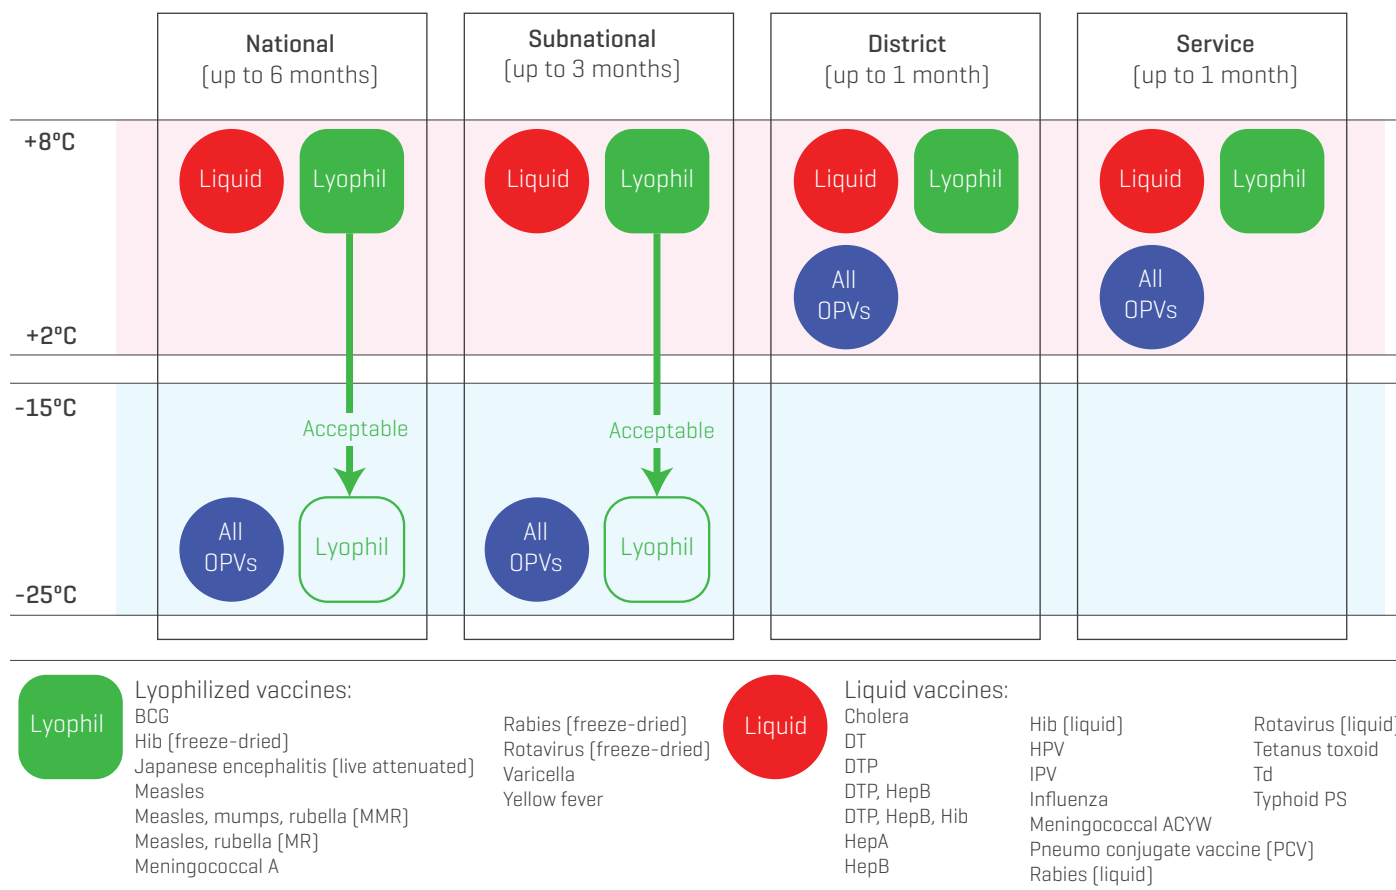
National
[up to 6 months]

Subnational
[up to 3 months]

District
[up to 1 month]

Service
[up to 1 month]

+8°C

+2°C

-15°C

-25°C

Liquid Lyophil

Acceptable

All OPVs Lyophil

Liquid Lyophil

Acceptable

All OPVs Lyophil

Liquid Lyophil

All OPVs

Liquid Lyophil

All OPVs

Lyophil

Lyophilized vaccines:
BCG
Hib [freeze-dried]
Japanese encephalitis [live attenuated]
Measles
Measles, mumps, rubella [MMR]
Measles, rubella [MR]
Meningococcal A

Rabies [freeze-dried]
Rotavirus [freeze-dried]
Varicella
Yellow fever

Liquid

Liquid vaccines:
Cholera
DT
DTP
DTP, HepB
DTP, HepB, Hib
HepA
HepB

Hib [liquid]
HPV
IPV
Influenza
Meningococcal ACYW
Pneumo conjugate vaccine [PCV]
Rabies [liquid]

Rotavirus [liquid]
Tetanus toxoid
Td
Typhoid PS